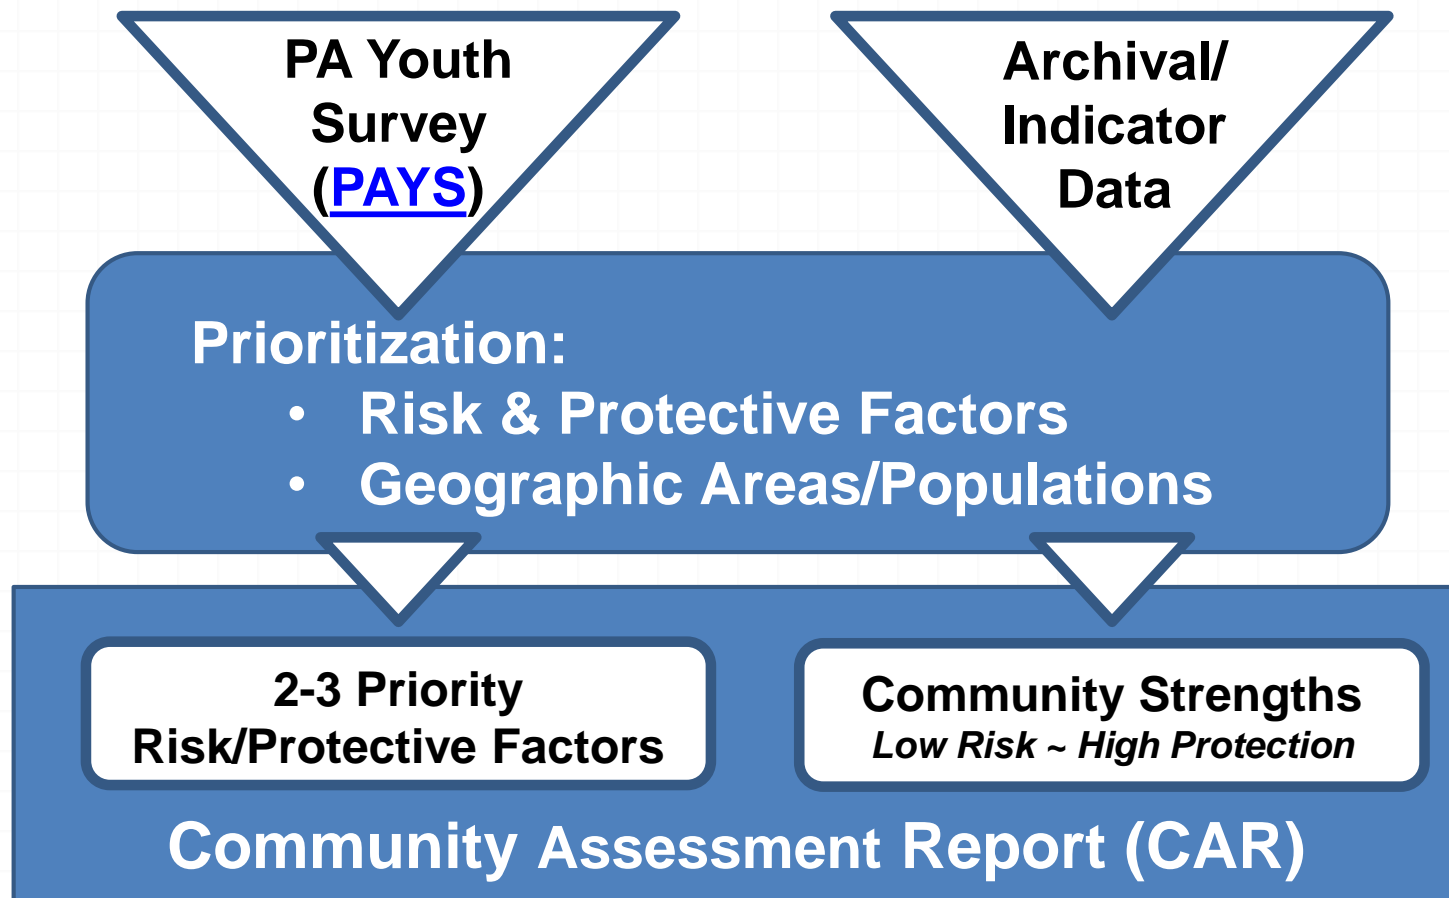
PA Youth Survey (PAYS)

Archival/ Indicator Data

Prioritization:
• Risk & Protective Factors
• Geographic Areas/Populations

2-3 Priority Risk/Protective Factors

Community Strengths
Low Risk ~ High Protection

Community Assessment Report (CAR)